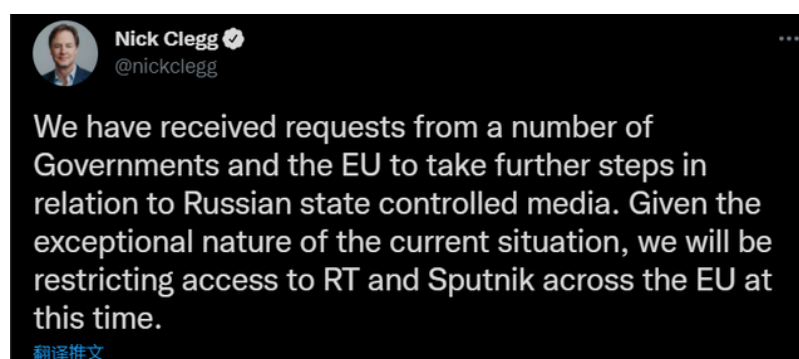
Nick Clegg
@nickclegg

We have received requests from a number of Governments and the EU to take further steps in relation to Russian state controlled media. Given the exceptional nature of the current situation, we will be restricting access to RT and Sputnik across the EU at this time.

翻译推文